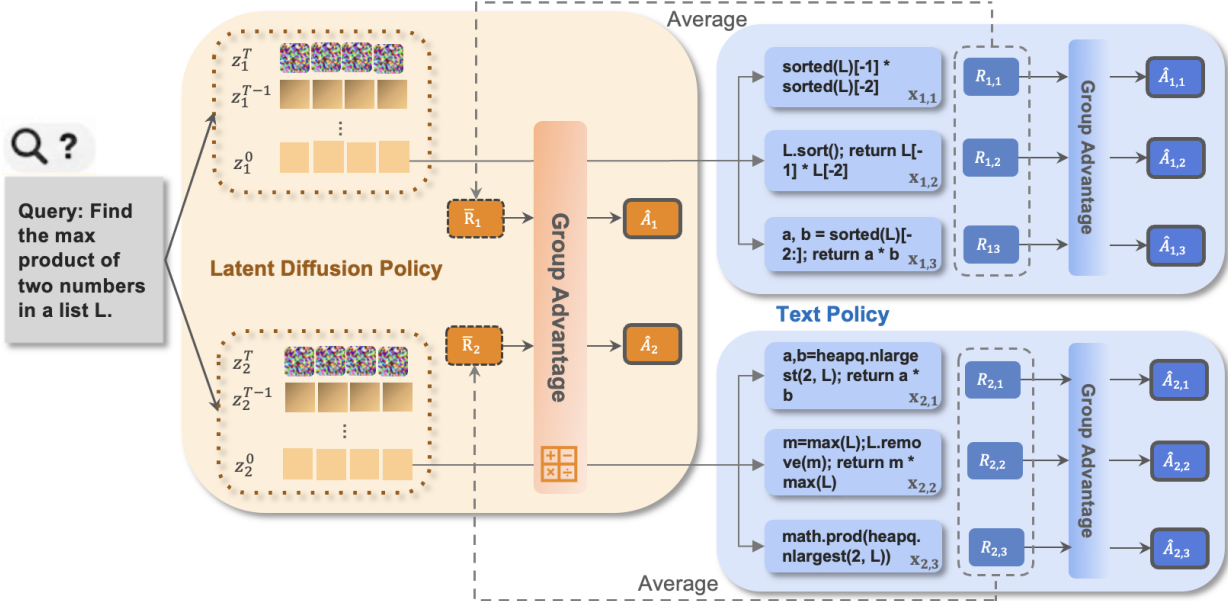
Average

Query: Find the max product of two numbers in a list L.

$z_1^T$
$z_1^{T-1}$
⋮
$z_1^0$

Latent Diffusion Policy

$\bar{R}_1$

$\hat{A}_1$

Group Advantage

$\bar{R}_2$

$\hat{A}_2$

$z_2^T$
$z_2^{T-1}$
⋮
$z_2^0$

sorted(L)[-1] * sorted(L)[-2] $x_{1,1}$

L.sort(); return L[-1] * L[-2] $x_{1,2}$

a, b = sorted(L)[-2:]; return a * b $x_{1,3}$

$R_{1,1}$
$R_{1,2}$
$R_{13}$

Group Advantage

$\hat{A}_{1,1}$
$\hat{A}_{1,2}$
$\hat{A}_{1,3}$

Text Policy

a,b=heapq.nlargest(2, L); return a * b $x_{2,1}$

m=max(L);L.remove(m); return m * max(L) $x_{2,2}$

math.prod(heapq.nlargest(2, L)) $x_{2,3}$

$R_{2,1}$
$R_{2,2}$
$R_{2,3}$

Group Advantage

$\hat{A}_{2,1}$
$\hat{A}_{2,2}$
$\hat{A}_{2,3}$

Average